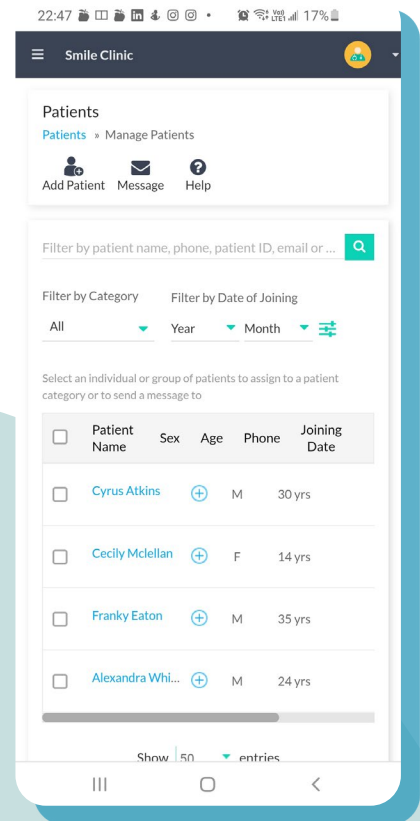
22:47 17%

Smile Clinic

Patients

Patients » Manage Patients

Add Patient Message Help

Filter by patient name, phone, patient ID, email or ...

Filter by Category

Filter by Date of Joining

All

Year

Month

Select an individual or group of patients to assign to a patient category or to send a message to

| | Patient Name | Sex | Age | Phone | Joining Date |
|---|---|---|---|---|---|
| | Cyrus Atkins | M | 30 yrs | | |
| | Cecily Mclellan | F | 14 yrs | | |
| | Franky Eaton | M | 35 yrs | | |
| | Alexandra Whi... | M | 24 yrs | | |

Show 50 entries